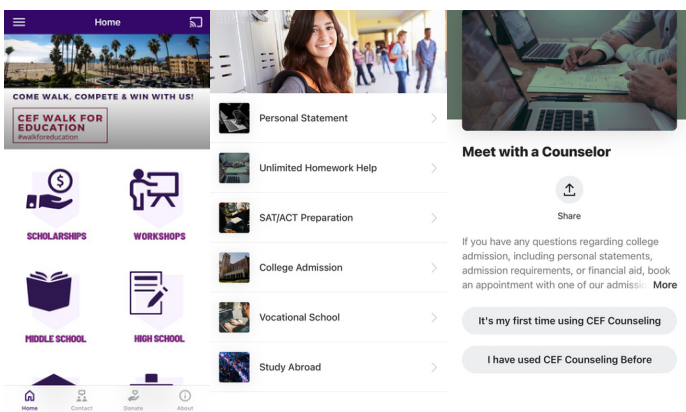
Home

COME WALK, COMPETE & WIN WITH US!

CEF WALK FOR EDUCATION
#walkforeducation

SCHOLARSHIPS

WORKSHOPS

MIDDLE SCHOOL

HIGH SCHOOL

Home
Contact
Donate
About

Personal Statement

Unlimited Homework Help

SAT/ACT Preparation

College Admission

Vocational School

Study Abroad

Meet with a Counselor

Share

If you have any questions regarding college admission, including personal statements, admission requirements, or financial aid, book an appointment with one of our admissi More

It's my first time using CEF Counseling

I have used CEF Counseling Before